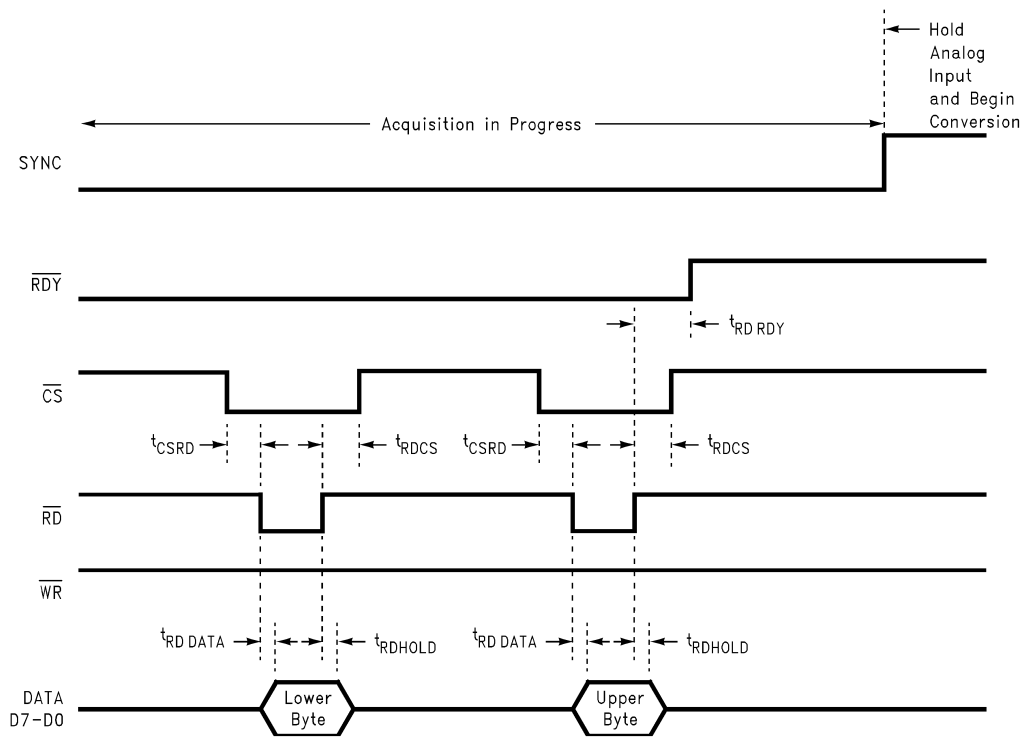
Hold Analog Input and Begin Conversion

Acquisition in Progress

SYNC

$\overline{RDY}$

$t_{RD\,RDY}$

$\overline{CS}$

$t_{CSRD}$

$t_{RDCS}$

$t_{CSRD}$

$t_{RDCS}$

$\overline{RD}$

$\overline{WR}$

$t_{RD\,DATA}$

$t_{RDHOLD}$

$t_{RD\,DATA}$

$t_{RDHOLD}$

DATA D7-D0

Lower Byte

Upper Byte